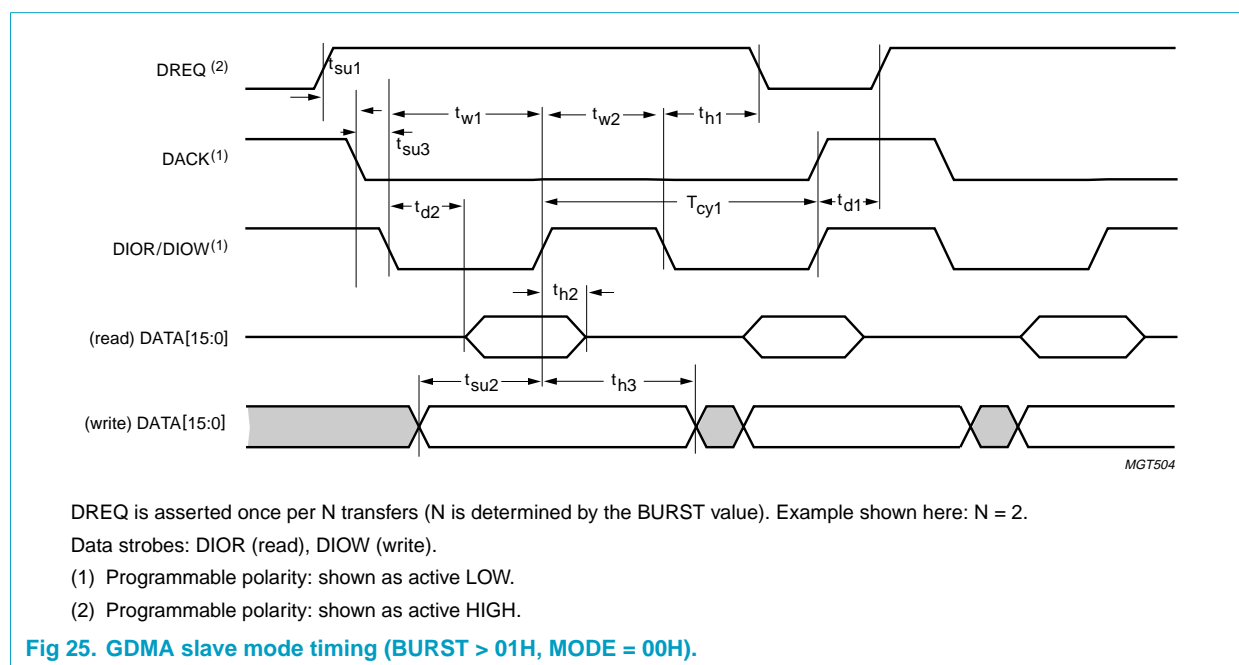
DREQ $^{(2)}$

$t_{su1}$

$t_{w1}$

$t_{w2}$

$t_{h1}$

DACK$^{(1)}$

$t_{su3}$

$t_{d2}$

$T_{cy1}$

$t_{d1}$

DIOR/DIOW$^{(1)}$

$t_{h2}$

(read) DATA[15:0]

$t_{su2}$

$t_{h3}$

(write) DATA[15:0]

MGT504

DREQ is asserted once per N transfers (N is determined by the BURST value). Example shown here: N = 2.

Data strobes: DIOR (read), DIOW (write).

(1) Programmable polarity: shown as active LOW.

(2) Programmable polarity: shown as active HIGH.

Fig 25. GDMA slave mode timing (BURST > 01H, MODE = 00H).